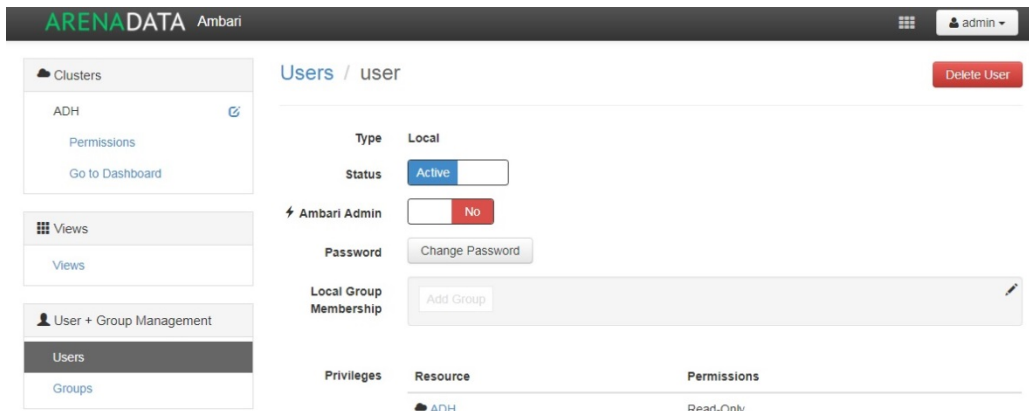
ARENADATA Ambari

admin

Clusters

ADH

Permissions

Go to Dashboard

Views

Views

User + Group Management

Users

Groups

Users / user

Delete User

Type Local

Status Active

Ambari Admin No

Password Change Password

Local Group Membership Add Group

Privileges

| Resource | Permissions |
|---|---|
| ADH | Read-Only |